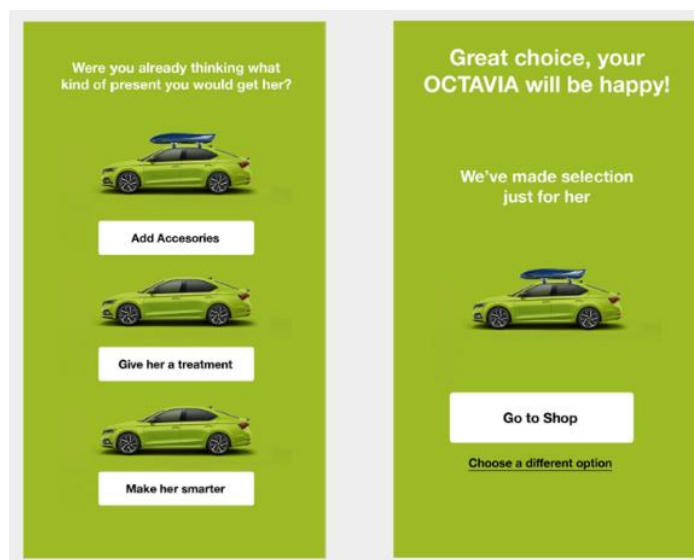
Were you already thinking what kind of present you would get her?

Add Accesories

Give her a treatment

Make her smarter

Great choice, your OCTAVIA will be happy!

We've made selection just for her

Go to Shop

Choose a different option